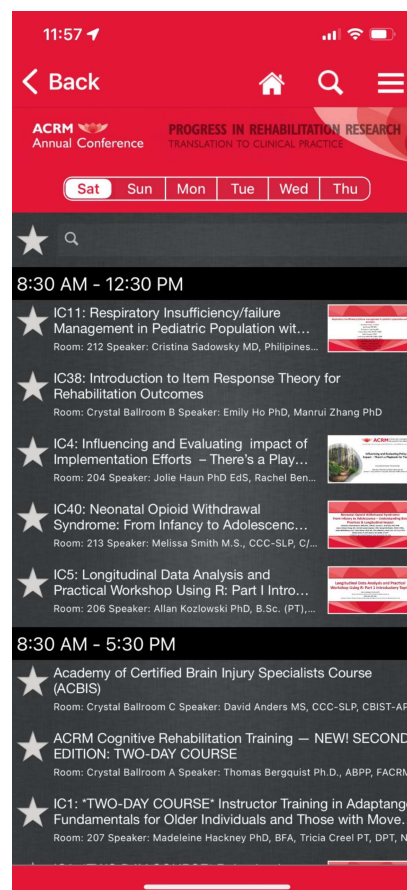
11:57

Back

ACRM Annual Conference

PROGRESS IN REHABILITATION RESEARCH
TRANSLATION TO CLINICAL PRACTICE

Sat | Sun | Mon | Tue | Wed | Thu

8:30 AM - 12:30 PM

IC11: Respiratory Insufficiency/failure Management in Pediatric Population wit...
Room: 212 Speaker: Cristina Sadowsky MD, Philipines...

IC38: Introduction to Item Response Theory for Rehabilitation Outcomes
Room: Crystal Ballroom B Speaker: Emily Ho PhD, Manrui Zhang PhD

IC4: Influencing and Evaluating impact of Implementation Efforts – There's a Play...
Room: 204 Speaker: Jolie Haun PhD EdS, Rachel Ben...

IC40: Neonatal Opioid Withdrawal Syndrome: From Infancy to Adolescenc...
Room: 213 Speaker: Melissa Smith M.S., CCC-SLP, C/...

IC5: Longitudinal Data Analysis and Practical Workshop Using R: Part I Intro...
Room: 206 Speaker: Allan Kozlowski PhD, B.Sc. (PT),...

8:30 AM - 5:30 PM

Academy of Certified Brain Injury Specialists Course (ACBIS)
Room: Crystal Ballroom C Speaker: David Anders MS, CCC-SLP, CBIST-AP

ACRM Cognitive Rehabilitation Training — NEW! SECOND EDITION: TWO-DAY COURSE
Room: Crystal Ballroom A Speaker: Thomas Bergquist Ph.D., ABPP, FACRM

IC1: *TWO-DAY COURSE* Instructor Training in Adaptang Fundamentals for Older Individuals and Those with Move.
Room: 207 Speaker: Madeleine Hackney PhD, BFA, Tricia Creel PT, DPT, N